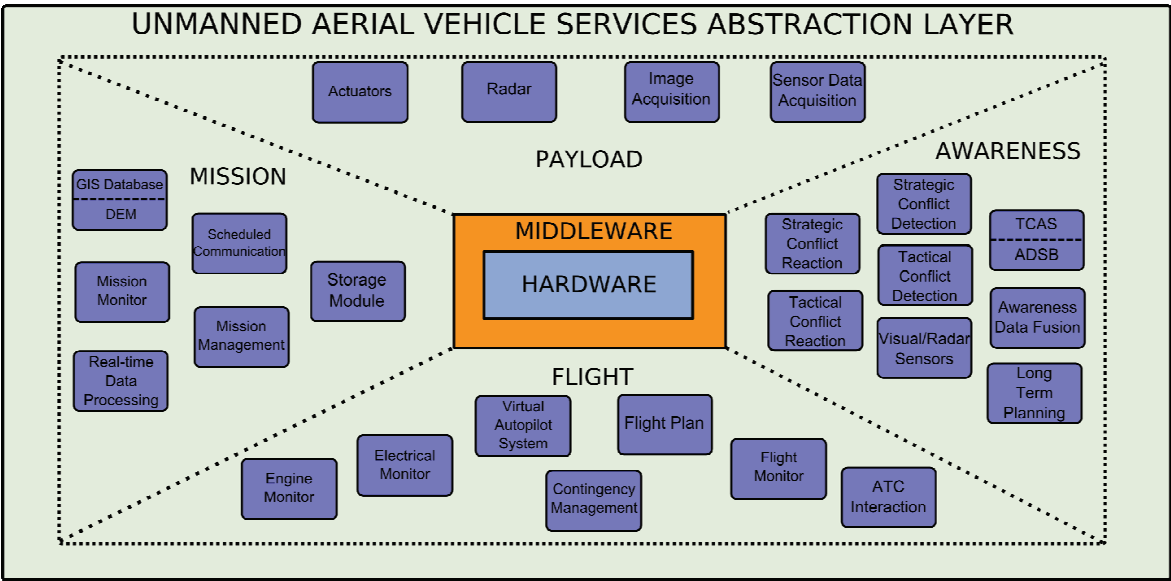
UNMANNED AERIAL VEHICLE SERVICES ABSTRACTION LAYER

Actuators

Radar

Image Acquisition

Sensor Data Acquisition

PAYLOAD

MISSION

GIS Database

DEM

Scheduled Communication

Mission Monitor

Storage Module

Mission Management

Real-time Data Processing

MIDDLEWARE

HARDWARE

AWARENESS

Strategic Conflict Detection

Strategic Conflict Reaction

TCAS

ADSB

Tactical Conflict Detection

Tactical Conflict Reaction

Awareness Data Fusion

Visual/Radar Sensors

Long Term Planning

FLIGHT

Virtual Autopilot System

Flight Plan

Electrical Monitor

Engine Monitor

Contingency Management

Flight Monitor

ATC Interaction